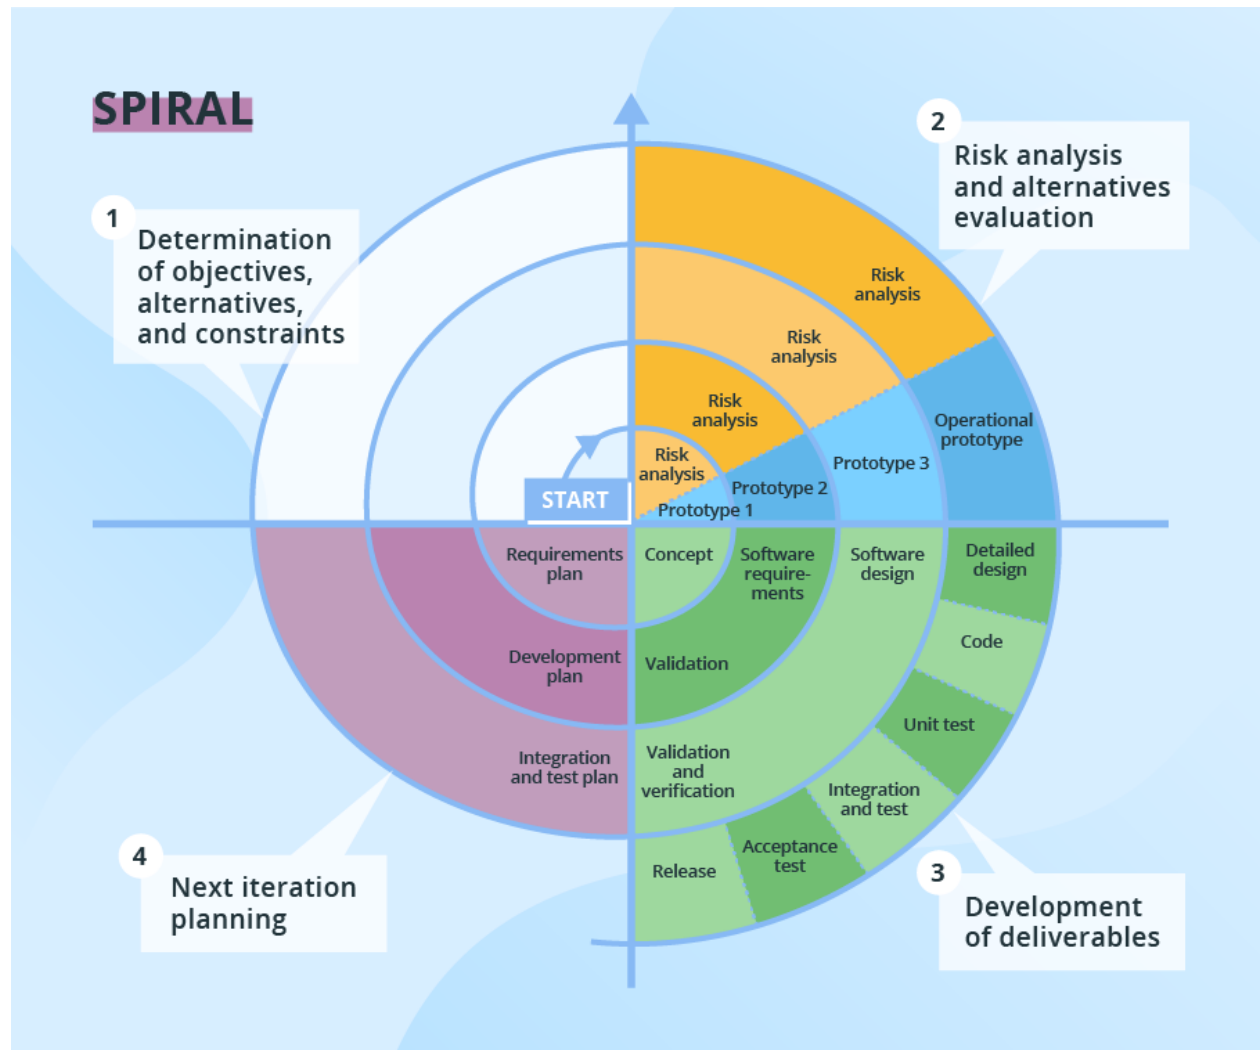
SPIRAL

1
Determination of objectives, alternatives, and constraints

2
Risk analysis and alternatives evaluation

Risk analysis

Risk analysis

Risk analysis

Risk analysis

START

Operational prototype

Prototype 3

Prototype 2

Prototype 1

Requirements plan

Concept

Software requirements

Software design

Detailed design

Code

Development plan

Validation

Unit test

Integration and test plan

Validation and verification

Integration and test

Acceptance test

Release

4
Next iteration planning

3
Development of deliverables